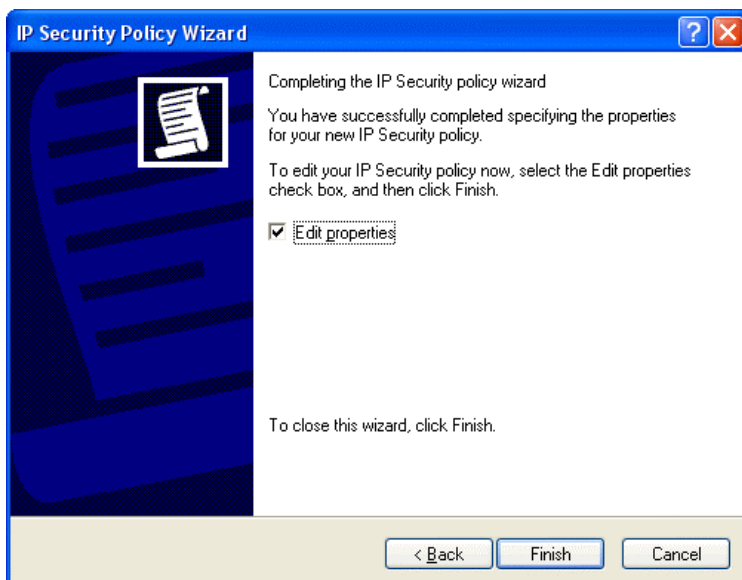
IP Security Policy Wizard

Completing the IP Security policy wizard

You have successfully completed specifying the properties for your new IP Security policy.

To edit your IP Security policy now, select the Edit properties check box, and then click Finish.

☑ Edit properties

To close this wizard, click Finish.

< Back | Finish | Cancel